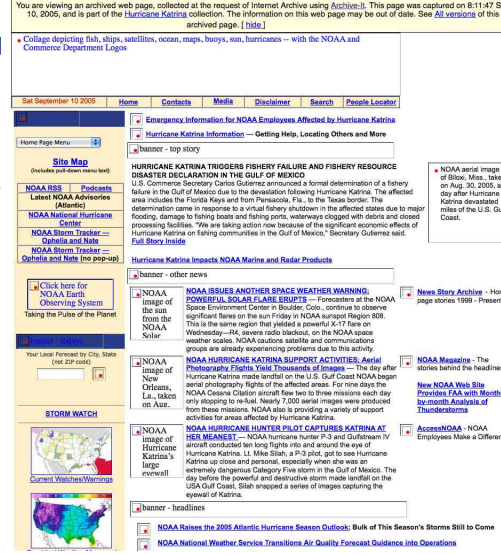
You are viewing an archived web page, collected at the request of Internet Archive using Archive-It. This page was captured on 8:11:47 Sep 10, 2005, and is part of the Hurricane Katrina collection. The information on this web page may be out of date. See All versions of this archived page. [ hide ]

Collage depicting fish, ships, satellites, ocean, maps, buoys, sun, hurricanes -- with the NOAA and Commerce Department Logos

Sat September 10 2005 | Home | Contacts | Media | Disclaimer | Search | People Locator

Home Page Menu

Site Map
(includes pull-down menu text)

NOAA RSS | Podcasts
Latest NOAA Advisories (Atlantic)
NOAA National Hurricane Center
NOAA Storm Tracker -- Ophelia and Nate
NOAA Storm Tracker -- Ophelia and Nate (no pop-up)

Click here for NOAA Earth Observing System
Taking the Pulse of the Planet

Your Local Forecast by City, State (not ZIP code)

STORM WATCH

Current Watches/Warnings

Emergency Information for NOAA Employees Affected by Hurricane Katrina

Hurricane Katrina Information -- Getting Help, Locating Others and More

banner - top story

HURRICANE KATRINA TRIGGERS FISHERY FAILURE AND FISHERY RESOURCE DISASTER DECLARATION IN THE GULF OF MEXICO
U.S. Commerce Secretary Carlos Gutierrez announced a formal determination of a fishery failure in the Gulf of Mexico due to the devastation following Hurricane Katrina. The affected area includes the Florida Keys and from Pensacola, Fla., to the Texas border. The determination came in response to a virtual fishery shutdown in the affected states due to major flooding, damage to fishing boats and fishing ports, waterways clogged with debris and closed processing facilities. "We are taking action now because of the significant economic effects of Hurricane Katrina on fishing communities in the Gulf of Mexico," Secretary Gutierrez said.
Full Story Inside

NOAA aerial image of Biloxi, Miss., taken on Aug. 30, 2005, a day after Hurricane Katrina devastated miles of the U.S. Gulf Coast.

Hurricane Katrina Impacts NOAA Marine and Radar Products

banner - other news

NOAA image of the sun from the NOAA Solar

NOAA ISSUES ANOTHER SPACE WEATHER WARNING: POWERFUL SOLAR FLARE ERUPTS -- Forecasters at the NOAA Space Environment Center in Boulder, Colo., continue to observe significant flares on the sun Friday in NOAA sunspot Region 808. This is the same region that yielded a powerful X-17 flare on Wednesday--R4, severe radio blackout, on the NOAA space weather scales. NOAA cautions satellite and communications groups are already experiencing problems due to this activity.

NOAA image of New Orleans, La., taken on Aug.

NOAA HURRICANE KATRINA SUPPORT ACTIVITIES: Aerial Photography Flights Yield Thousands of Images -- The day after Hurricane Katrina made landfall on the U.S. Gulf Coast NOAA began aerial photography flights of the affected areas. For nine days the NOAA Cessna Citation aircraft flew two to three missions each day only stopping to re-fuel. Nearly 7,000 aerial images were produced from these missions. NOAA also is providing a variety of support activities for areas affected by Hurricane Katrina.

NOAA image of Hurricane Katrina's large eyewall

NOAA HURRICANE HUNTER PILOT CAPTURES KATRINA AT HER MEANEST -- NOAA hurricane hunter P-3 and Gulfstream IV aircraft conducted ten long flights into and around the eye of Hurricane Katrina. Lt. Mike Silah, a P-3 pilot, got to see Hurricane Katrina up close and personal, especially when she was an extremely dangerous Category Five storm in the Gulf of Mexico. The day before the powerful and destructive storm made landfall on the USA Gulf Coast, Silah snapped a series of images capturing the eyewall of Katrina.

News Story Archive - Hom page stories 1999 - Presen

NOAA Magazine - The stories behind the headline

New NOAA Web Site Provides FAA with Month by-month Analysis of Thunderstorms

AccessNOAA - NOAA Employees Make a Differen

banner - headlines

NOAA Raises the 2005 Atlantic Hurricane Season Outlook; Bulk of This Season's Storms Still to Come

NOAA National Weather Service Transitions Air Quality Forecast Guidance into Operations